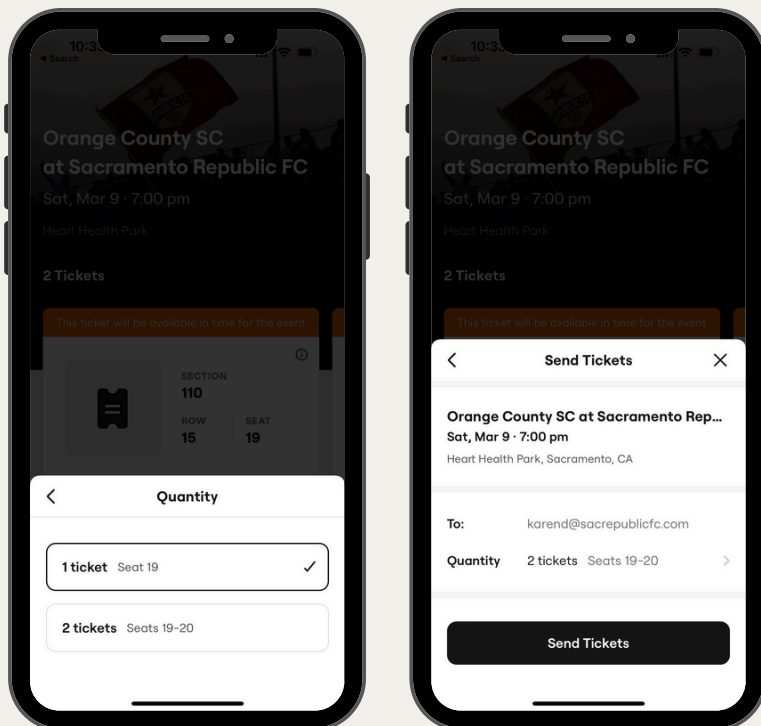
10:3
◂ Search

Orange County SC at Sacramento Republic FC
Sat, Mar 9 · 7:00 pm
Heart Health Park

2 Tickets

This ticket will be available in time for the event

SECTION
110
ROW
15
SEAT
19

<
Quantity

1 ticket Seat 19 ✓

2 tickets Seats 19-20

10:3
◂ Search

Orange County SC at Sacramento Republic FC
Sat, Mar 9 · 7:00 pm
Heart Health Park

2 Tickets

This ticket will be available in time for the event

<
Send Tickets
X

Orange County SC at Sacramento Rep...
Sat, Mar 9 · 7:00 pm
Heart Health Park, Sacramento, CA

To: karend@sacrepublicfc.com

Quantity 2 tickets Seats 19-20 >

Send Tickets